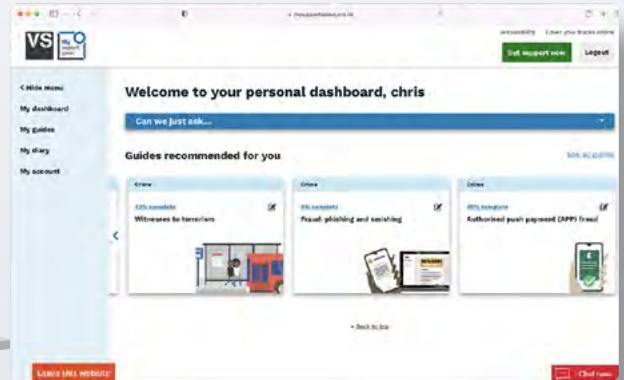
VS

Accessibility Cover your tracks online

Get support now Logout

< Hide menu

My dashboard

My guides

My diary

My account

Welcome to your personal dashboard, chris

Can we just ask...

Guides recommended for you

See all guides

Crime

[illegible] complete

Witnesses to terrorism

Crime

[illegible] complete

Fraud: phishing and smishing

Crime

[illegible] complete

Authorised push payment (APP) fraud

^ Back to top

Leave this website

Chat now